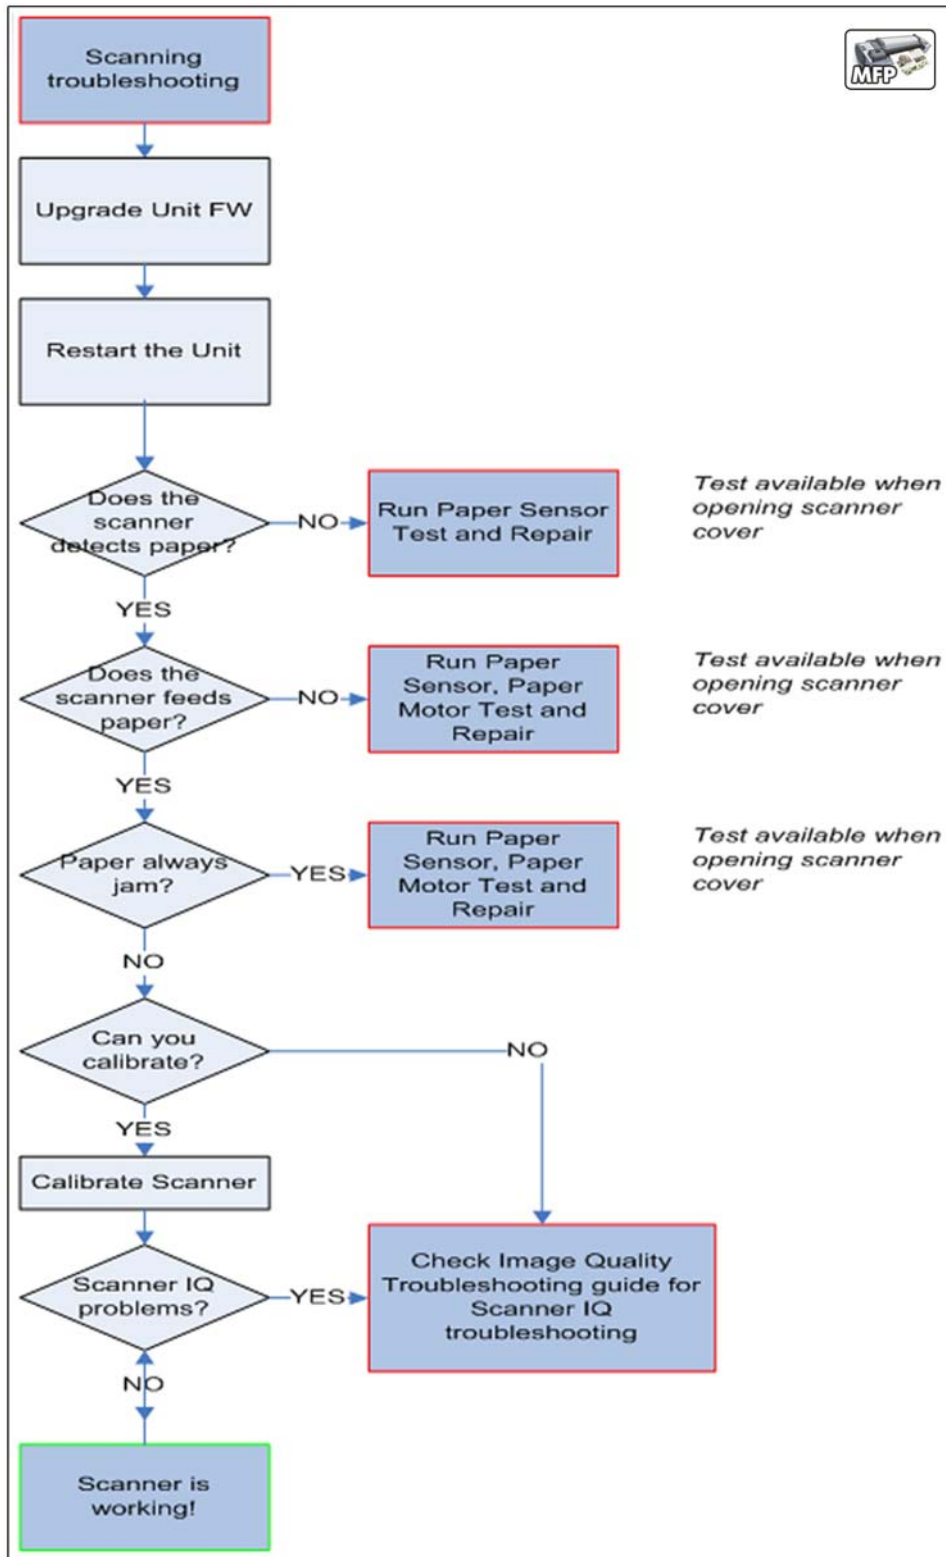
Scanning troubleshooting

MFP

Upgrade Unit FW

Restart the Unit

Does the scanner detects paper?

NO

Run Paper Sensor Test and Repair

Test available when opening scanner cover

YES

Does the scanner feeds paper?

NO

Run Paper Sensor, Paper Motor Test and Repair

Test available when opening scanner cover

YES

Paper always jam?

YES

Run Paper Sensor, Paper Motor Test and Repair

Test available when opening scanner cover

NO

Can you calibrate?

NO

YES

Calibrate Scanner

Scanner IQ problems?

YES

Check Image Quality Troubleshooting guide for Scanner IQ troubleshooting

NO

Scanner is working!